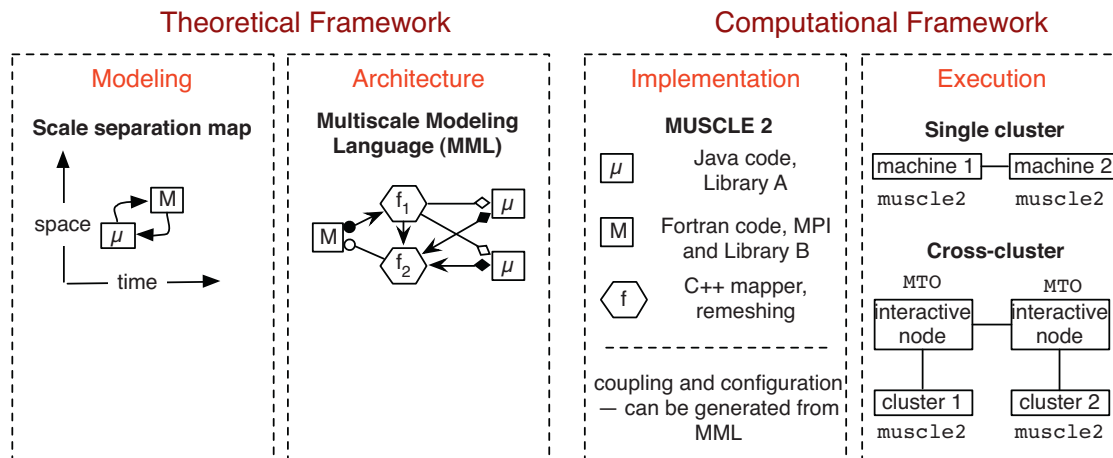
Theoretical Framework

Computational Framework

Modeling

Scale separation map

space

M

$\mu$

time

Architecture

Multiscale Modeling Language (MML)

M

$f_1$

$f_2$

$\mu$

$\mu$

Implementation

MUSCLE 2

$\mu$ Java code, Library A

M Fortran code, MPI and Library B

f C++ mapper, remeshing

coupling and configuration — can be generated from MML

Execution

Single cluster

machine 1

machine 2

muscle2

muscle2

Cross-cluster

MTO

MTO

interactive node

interactive node

cluster 1

cluster 2

muscle2

muscle2